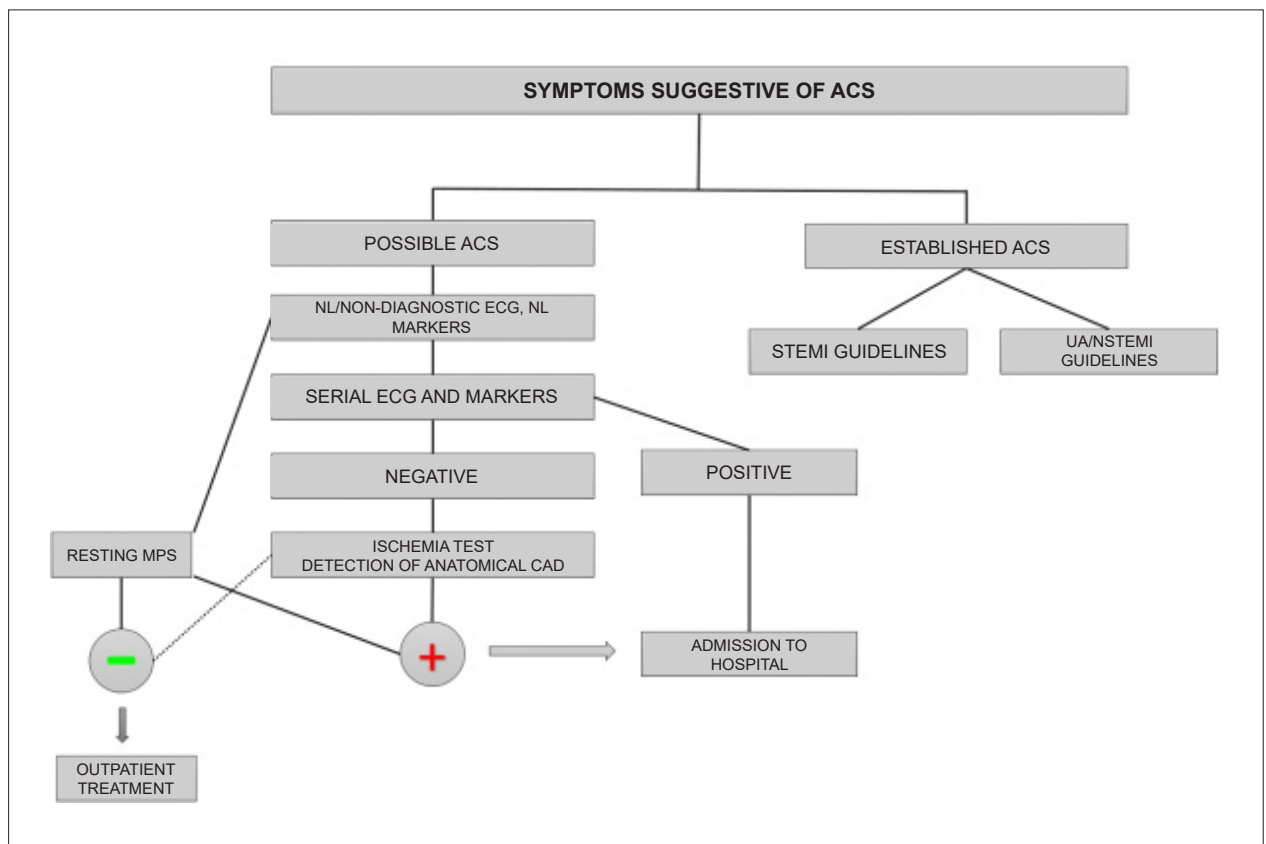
SYMPTOMS SUGGESTIVE OF ACS

POSSIBLE ACS

ESTABLISHED ACS

NL/NON-DIAGNOSTIC ECG, NL MARKERS

STEMI GUIDELINES

UA/NSTEMI GUIDELINES

SERIAL ECG AND MARKERS

NEGATIVE

POSITIVE

RESTING MPS

ISCHEMIA TEST
DETECTION OF ANATOMICAL CAD

−

+

ADMISSION TO HOSPITAL

OUTPATIENT TREATMENT